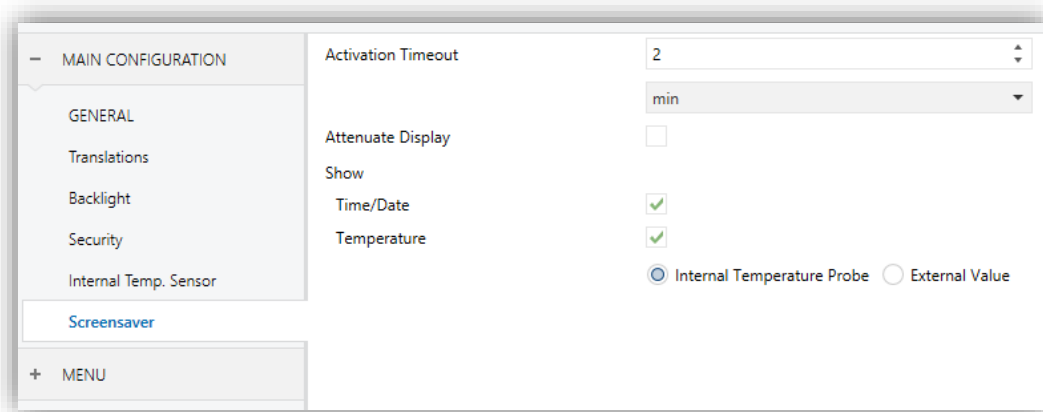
− MAIN CONFIGURATION

GENERAL

Translations

Backlight

Security

Internal Temp. Sensor

Screensaver

+ MENU

Activation Timeout 2

min

Attenuate Display

Show

Time/Date

Temperature

Internal Temperature Probe External Value